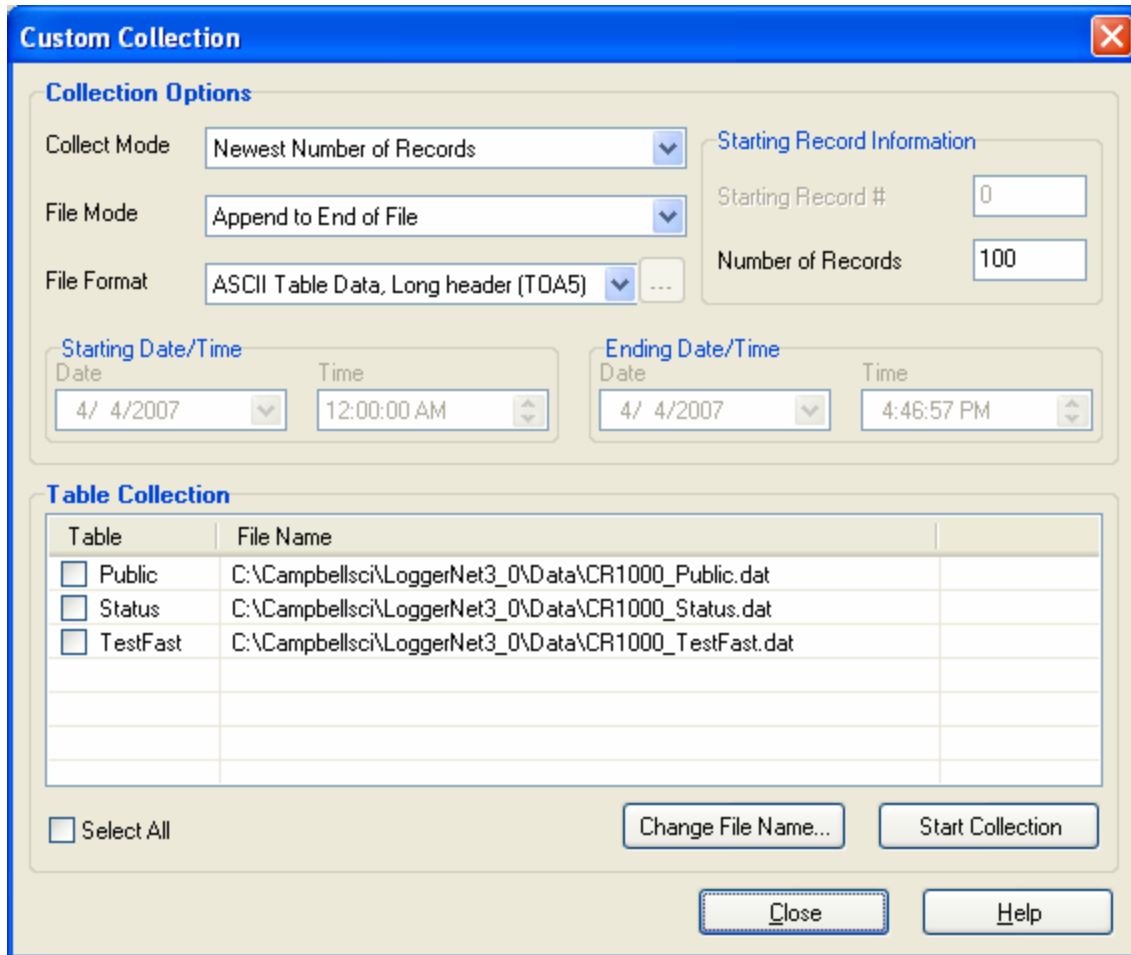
Custom Collection

Collection Options

Collect Mode Newest Number of Records

File Mode Append to End of File

File Format ASCII Table Data, Long header (TOA5) ...

Starting Record Information

Starting Record # 0

Number of Records 100

Starting Date/Time
Date 4/ 4/2007
Time 12:00:00 AM

Ending Date/Time
Date 4/ 4/2007
Time 4:46:57 PM

Table Collection

| Table | File Name |
|---|---|
| Public | C:\Campbellsci\LoggerNet3_0\Data\CR1000_Public.dat |
| Status | C:\Campbellsci\LoggerNet3_0\Data\CR1000_Status.dat |
| TestFast | C:\Campbellsci\LoggerNet3_0\Data\CR1000_TestFast.dat |

Select All

Change File Name...

Start Collection

Close

Help